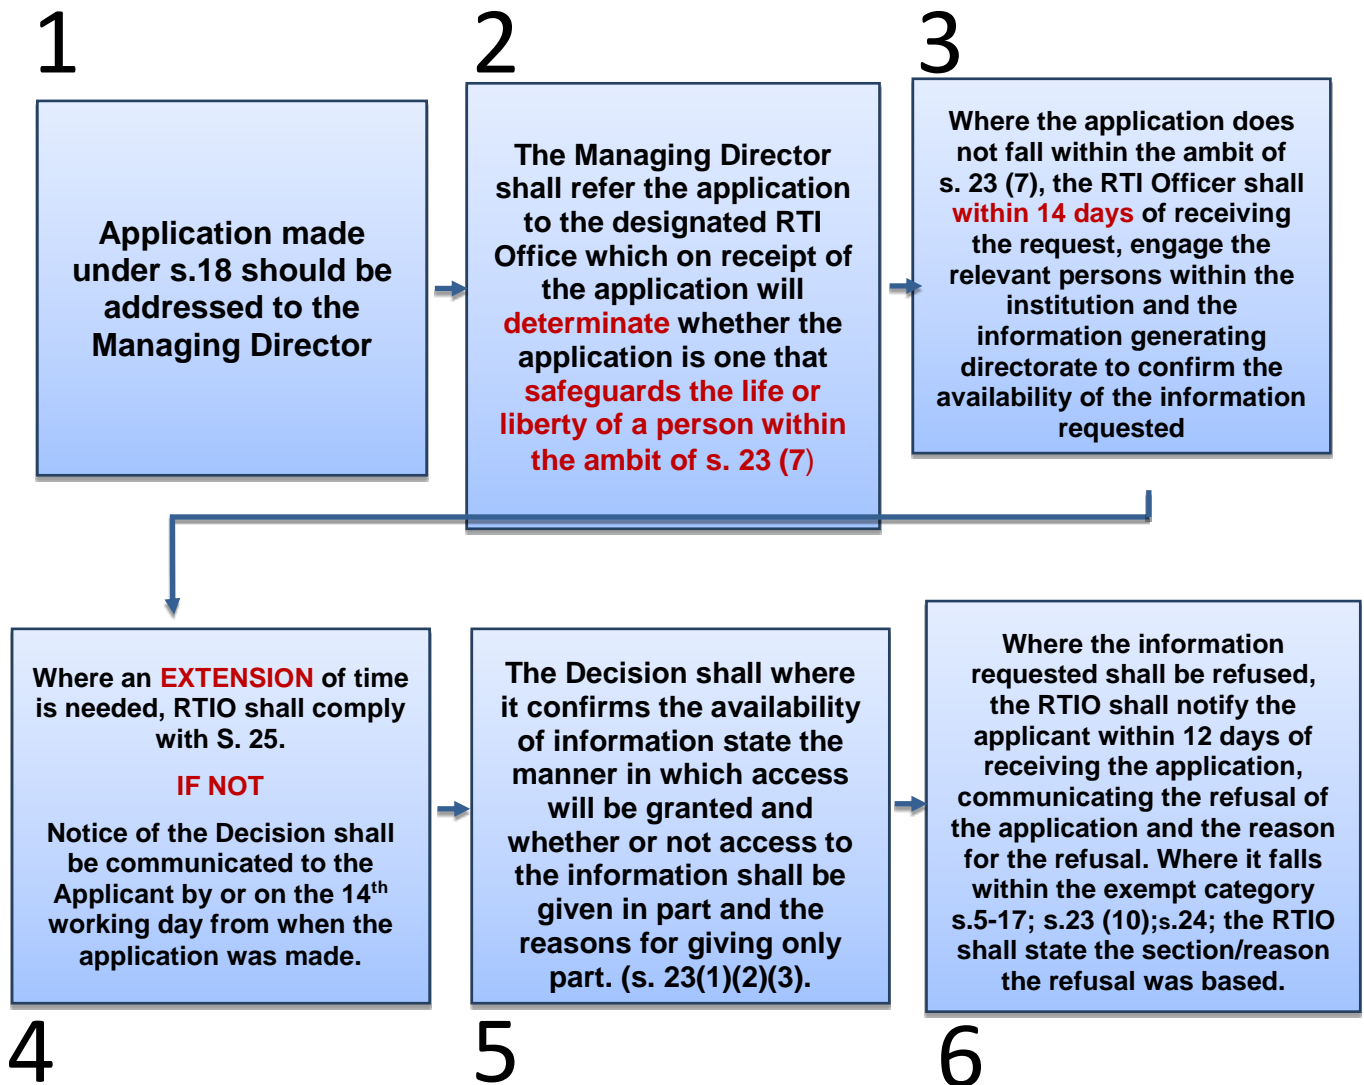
1

Application made under s.18 should be addressed to the Managing Director

2

The Managing Director shall refer the application to the designated RTI Office which on receipt of the application will determinate whether the application is one that safeguards the life or liberty of a person within the ambit of s. 23 (7)

3

Where the application does not fall within the ambit of s. 23 (7), the RTI Officer shall within 14 days of receiving the request, engage the relevant persons within the institution and the information generating directorate to confirm the availability of the information requested

Where an EXTENSION of time is needed, RTIO shall comply with S. 25.

IF NOT

Notice of the Decision shall be communicated to the Applicant by or on the 14$^{th}$ working day from when the application was made.

4

The Decision shall where it confirms the availability of information state the manner in which access will be granted and whether or not access to the information shall be given in part and the reasons for giving only part. (s. 23(1)(2)(3).

5

Where the information requested shall be refused, the RTIO shall notify the applicant within 12 days of receiving the application, communicating the refusal of the application and the reason for the refusal. Where it falls within the exempt category s.5-17; s.23 (10);s.24; the RTIO shall state the section/reason the refusal was based.

6